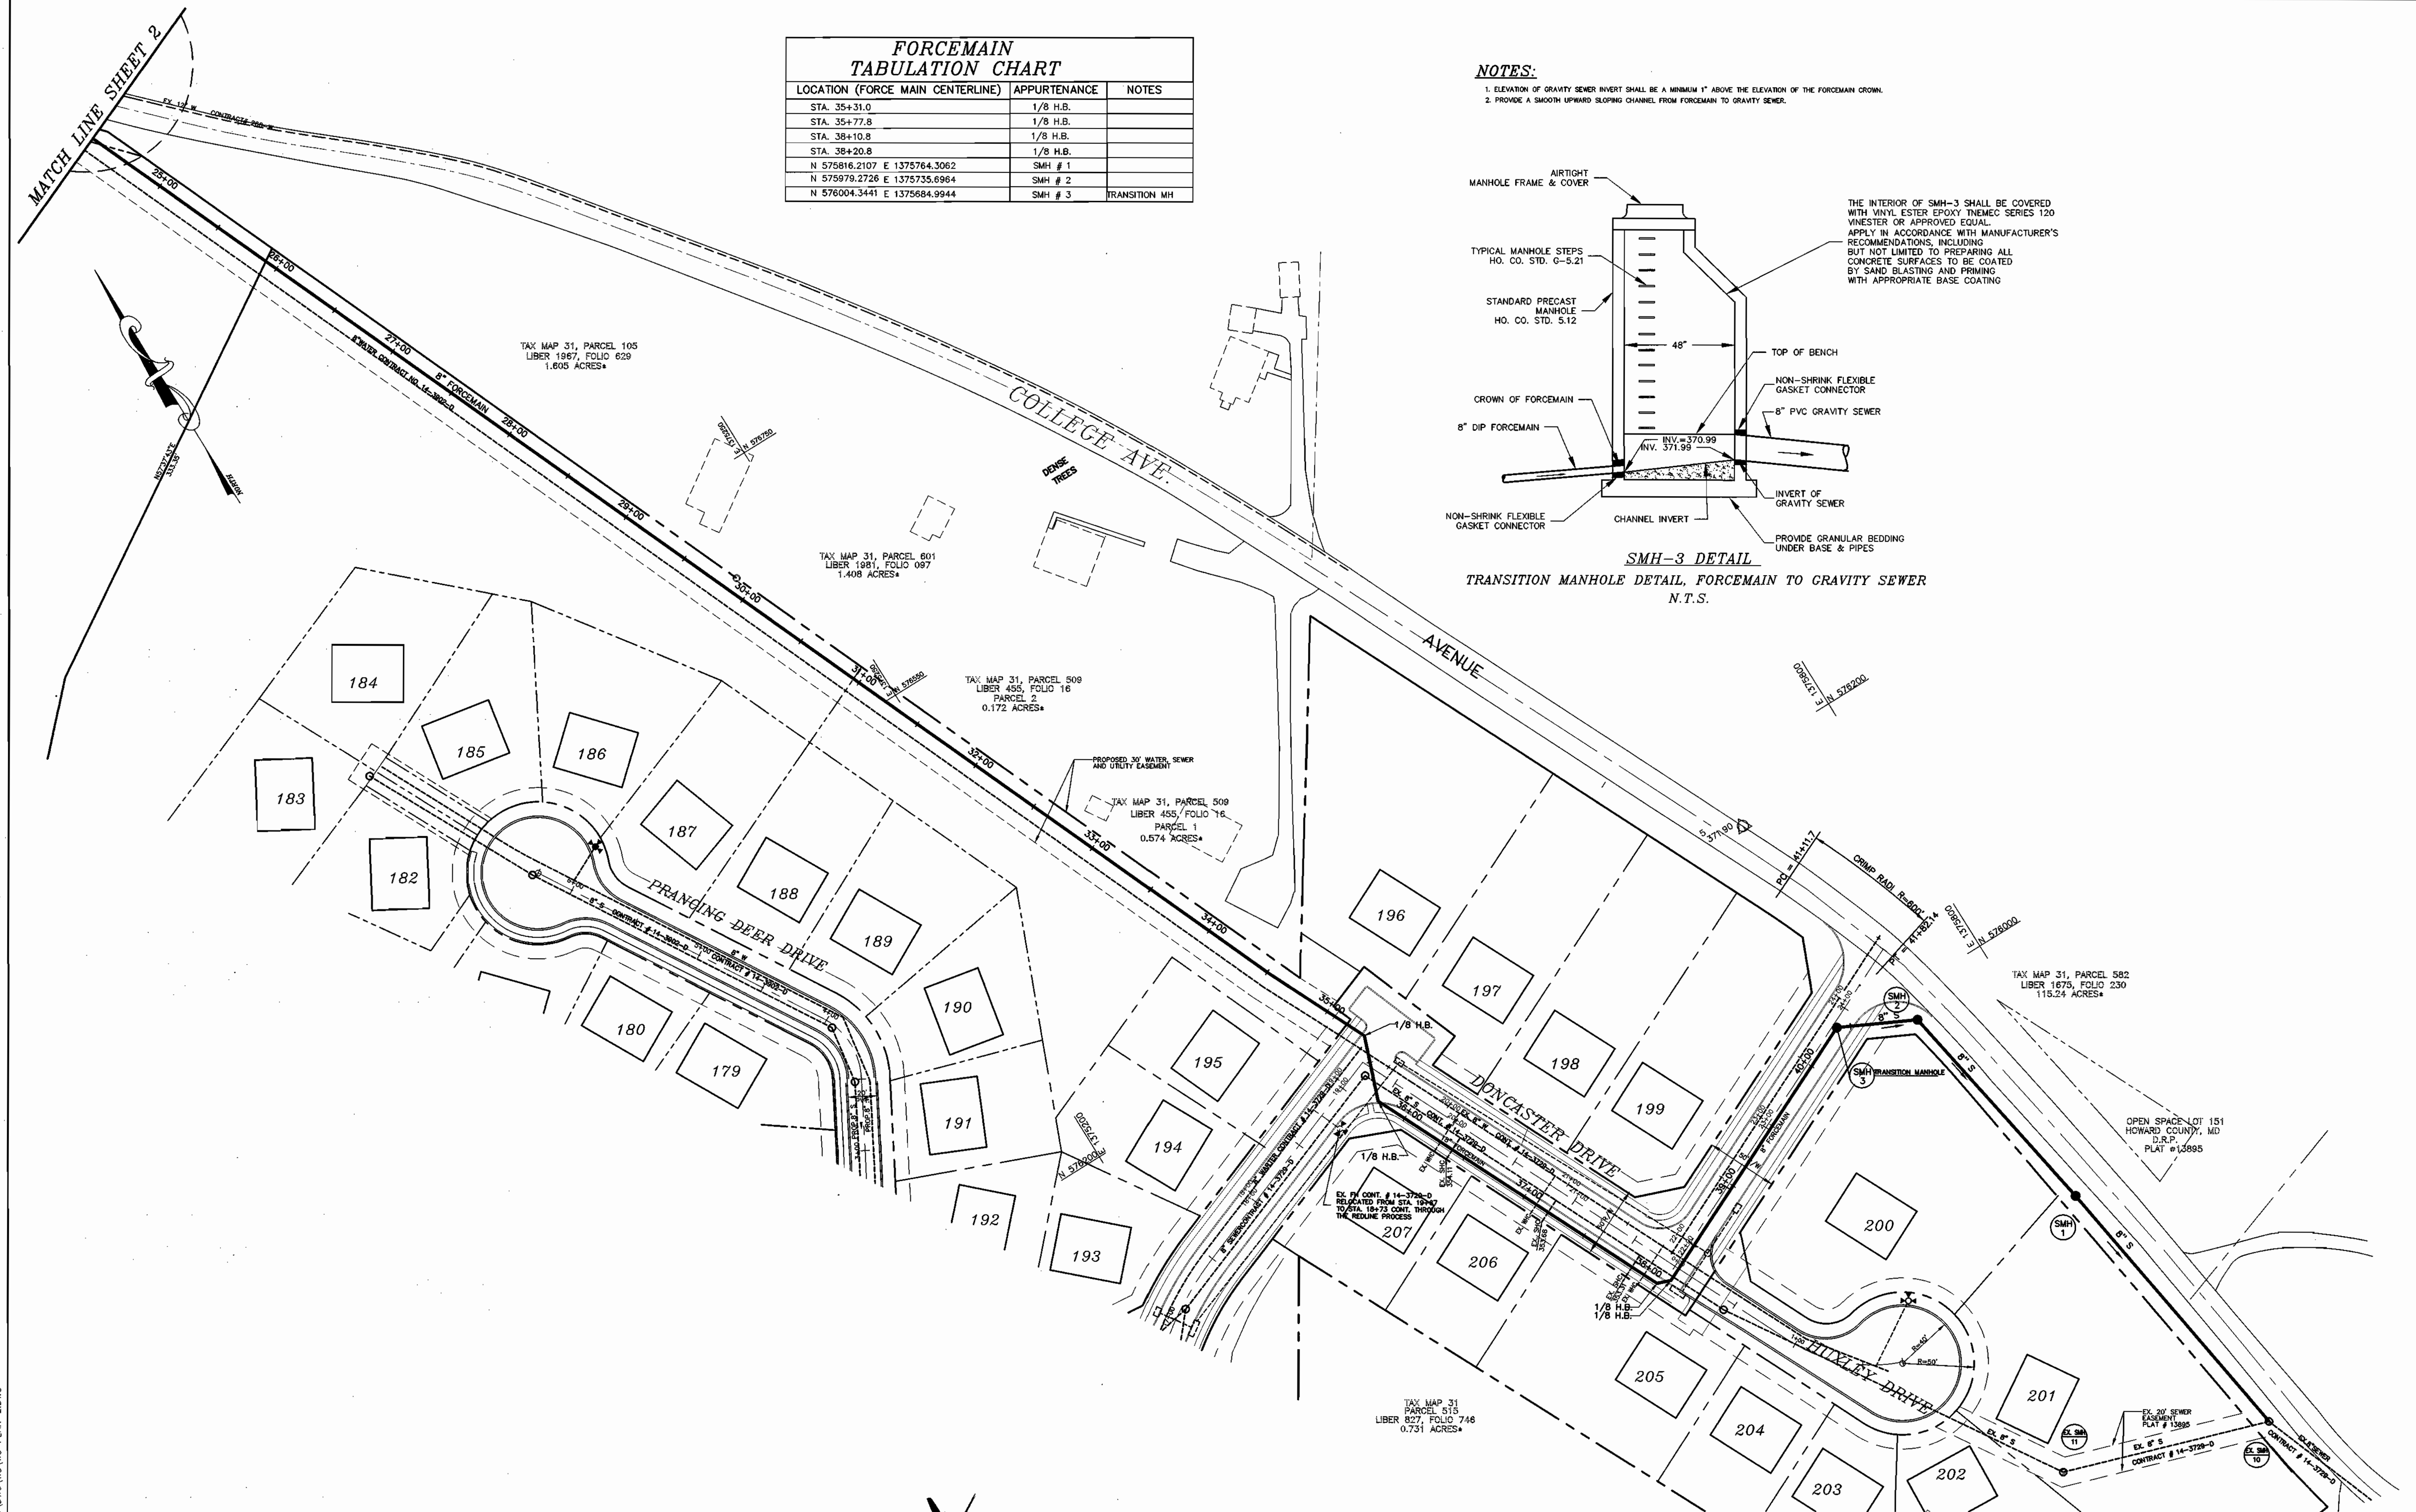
MATCH LINE SHEET 2

FORCEMAIN
TABULATION CHART

| LOCATION (FORCE MAIN CENTERLINE) | APPURTENANCE | NOTES |
|---|---|---|
| STA. 35+31.0 | 1/8 H.B. | |
| STA. 35+77.8 | 1/8 H.B. | |
| STA. 38+10.8 | 1/8 H.B. | |
| STA. 38+20.8 | 1/8 H.B. | |
| N 575816.2107 E 1375764.3062 | SMH # 1 | |
| N 575979.2726 E 1375735.6964 | SMH # 2 | |
| N 576004.3441 E 1375684.9944 | SMH # 3 | TRANSITION MH |

NOTES:
1. ELEVATION OF GRAVITY SEWER INVERT SHALL BE A MINIMUM 1" ABOVE THE ELEVATION OF THE FORCEMAIN CROWN.
2. PROVIDE A SMOOTH UPWARD SLOPING CHANNEL FROM FORCEMAIN TO GRAVITY SEWER.

AIRTIGHT MANHOLE FRAME & COVER

THE INTERIOR OF SMH-3 SHALL BE COVERED WITH VINYL ESTER EPOXY TNEMEC SERIES 120 VINESTER OR APPROVED EQUAL. APPLY IN ACCORDANCE WITH MANUFACTURER'S RECOMMENDATIONS, INCLUDING BUT NOT LIMITED TO PREPARING ALL CONCRETE SURFACES TO BE COATED BY SAND BLASTING AND PRIMING WITH APPROPRIATE BASE COATING

TYPICAL MANHOLE STEPS HO. CO. STD. G-5.21

STANDARD PRECAST MANHOLE HO. CO. STD. 5.12

48"

TOP OF BENCH

NON-SHRINK FLEXIBLE GASKET CONNECTOR

CROWN OF FORCEMAIN

8" PVC GRAVITY SEWER

8" DIP FORCEMAIN

INV.=370.99
INV. 371.99

INVERT OF GRAVITY SEWER

NON-SHRINK FLEXIBLE GASKET CONNECTOR

CHANNEL INVERT

PROVIDE GRANULAR BEDDING UNDER BASE & PIPES

SMH-3 DETAIL
TRANSITION MANHOLE DETAIL, FORCEMAIN TO GRAVITY SEWER
N.T.S.

EX. 12" W CONTRACT# 860-W

25+00
26+00
27+00
28+00
29+00
30+00
31+00
32+00
33+00
34+00
35+00
36+00
37+00
38+00
40+00

8" FORCEMAIN
8" WATER CONTRACT NO. 14-3802-D

TAX MAP 31, PARCEL 105
LIBER 1967, FOLIO 629
1.605 ACRES±

COLLEGE AVE.

DENSE TREES

N 576750

TAX MAP 31, PARCEL 601
LIBER 1981, FOLIO 097
1.408 ACRES±

TAX MAP 31, PARCEL 509
LIBER 455, FOLIO 16
PARCEL 2
0.172 ACRES±

N 576550

PROPOSED 30' WATER, SEWER AND UTILITY EASEMENT

TAX MAP 31, PARCEL 509
LIBER 455, FOLIO 16
PARCEL 1
0.574 ACRES±

AVENUE

N 576200
E 1375800

371.90

PC = 41+11.7

CRIMP RADI R=600'

PT = 41+82.14

N 576000
E 1375800

TAX MAP 31, PARCEL 582
LIBER 1675, FOLIO 230
115.24 ACRES±

184
185
186
183
187
188
182
189
190
180
179
191
192
193
194
195
196
197
198
199
200
201
202
203
204
205
206
207

PRANCING DEER DRIVE

DONCASTER DRIVE

HUXLEY DRIVE

8" S CONTRACT # 14-3802-D
8" W CONTRACT # 14-3802-D

N 576200
E 1375200

1/8 H.B.
1/8 H.B.
1/8 H.B.
1/8 H.B.

EX. FM CONT. # 14-3729-D RELOCATED FROM STA. 19+67 TO STA. 18+73 CONT. THROUGH THE REDLINE PROCESS

8" WATER CONTRACT # 14-3729-D
8" SEWER CONTRACT # 14-3729-D

SMH 2
SMH 3 TRANSITION MANHOLE
SMH 1

8" S

8" FORCEMAIN

OPEN SPACE LOT 151
HOWARD COUNTY, MD
D.R.P.
PLAT #13895

R=50'
R=40'

EX. 20' SEWER EASEMENT PLAT # 13895

EX. 8" S CONTRACT # 14-3729-D

EX. SMH 11
EX. SMH 10

EX. 8" S

EX. SEWER CONTRACT # 14-3729-D

TAX MAP 31
PARCEL 515
LIBER 827, FOLIO 746
0.731 ACRES±